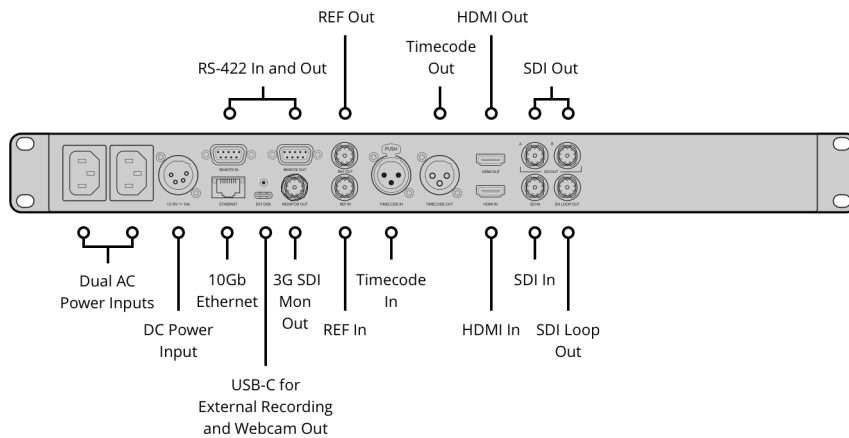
REF Out

HDMI Out

Timecode Out

RS-422 In and Out

SDI Out

REMOTE IN

REMOTE OUT

REF OUT

PUSH

HDMI OUT

A

B

SDI OUT

12-18V 10A

ETHERNET

EXT DISK

MONITOR OUT

REF IN

TIMECODE IN

TIMECODE OUT

HDMI IN

SDI IN

SDI LOOP OUT

Dual AC Power Inputs

DC Power Input

10Gb Ethernet

3G SDI Mon Out

REF In

Timecode In

HDMI In

SDI In

SDI Loop Out

USB-C for External Recording and Webcam Out